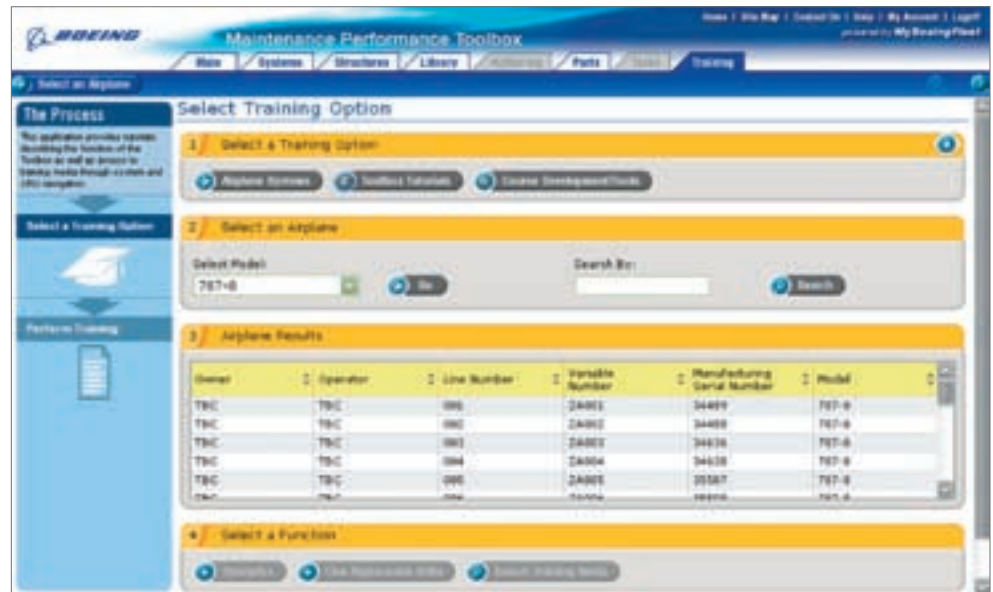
BOEING

Maintenance Performance Toolbox

Home | Site Map | Contact Us | Help | My Account | Logoff

powered by MyBoeingFleet

Main | Systems | Structures | Library | Authoring | Parts | Tasks | Training

Select an Airplane

The Process

This application provides tutorials describing the function of the Toolbox as well as access to training media through system and ATA navigation.

Select a Training Option

Perform Training

Select Training Option

1 Select a Training Option

Airplane Systems | Toolbox Tutorials | Course Development Tools

2 Select an Airplane

Select Model:

787-8

Go

Search By:

Search

3 Airplane Results

| Owner | Operator | Line Number | Variable Number | Manufacturing Serial Number | Model |
|---|---|---|---|---|---|
| TBC | TBC | 001 | ZA001 | 34489 | 787-8 |
| TBC | TBC | 002 | ZA002 | 34488 | 787-8 |
| TBC | TBC | 003 | ZA003 | 34636 | 787-8 |
| TBC | TBC | 004 | ZA004 | 34638 | 787-8 |
| TBC | TBC | 005 | ZA005 | 35567 | 787-8 |

4 Select a Function

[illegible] | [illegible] | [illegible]